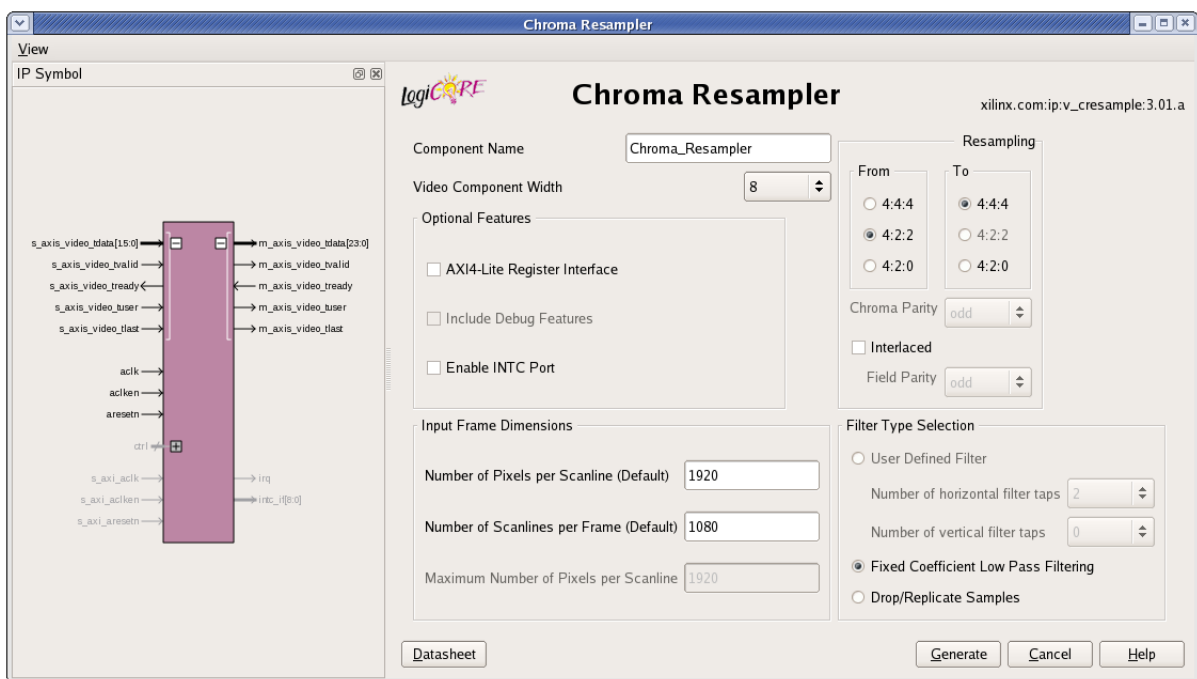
Chroma Resampler

View

IP Symbol

s_axis_video_tdata[15:0]
s_axis_video_tvalid
s_axis_video_tready
s_axis_video_tuser
s_axis_video_tlast
aclk
aclken
aresetn
ctrl
s_axi_aclk
s_axi_aclken
s_axi_aresetn

m_axis_video_tdata[23:0]
m_axis_video_tvalid
m_axis_video_tready
m_axis_video_tuser
m_axis_video_tlast
irq
intc_if[8:0]

LogiCORE

Chroma Resampler

xilinx.com:ip:v_cresample:3.01.a

Component Name Chroma_Resampler

Video Component Width 8

Optional Features

AXI4-Lite Register Interface

Include Debug Features

Enable INTC Port

Resampling

From
4:4:4
4:2:2
4:2:0

To
4:4:4
4:2:2
4:2:0

Chroma Parity odd

Interlaced

Field Parity odd

Input Frame Dimensions

Number of Pixels per Scanline (Default) 1920

Number of Scanlines per Frame (Default) 1080

Maximum Number of Pixels per Scanline 1920

Filter Type Selection

User Defined Filter

Number of horizontal filter taps 2

Number of vertical filter taps 0

Fixed Coefficient Low Pass Filtering

Drop/Replicate Samples

Datasheet

Generate Cancel Help